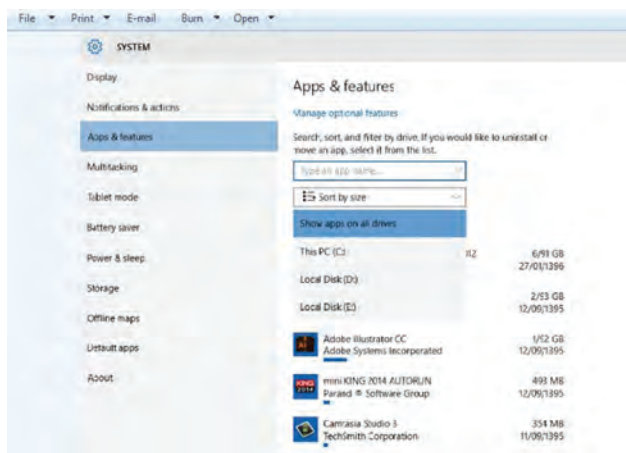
File ▾ Print ▾ E-mail Burn ▾ Open ▾

SYSTEM

Display

Notifications & actions

Apps & features

Multitasking

Tablet mode

Battery saver

Power & sleep

Storage

Offline maps

Default apps

About

Apps & features

Manage optional features

Search, sort, and filter by drive. If you would like to uninstall or move an app, select it from the list.

Type an app name...

Sort by size

Show apps on all drives

This PC (C:)

Local Disk (D:)

Local Disk (E:)

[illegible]12

6/91 GB
27/01/1396

2/53 GB
12/09/1395

Ai Adobe Illustrator CC
Adobe Systems Incorporated

1/52 GB
12/09/1395

KING 2014 mini KING 2014 AUTORUN
Parand ® Software Group

493 MB
12/09/1395

Camtasia Studio 3
TechSmith Corporation

354 MB
11/09/1395